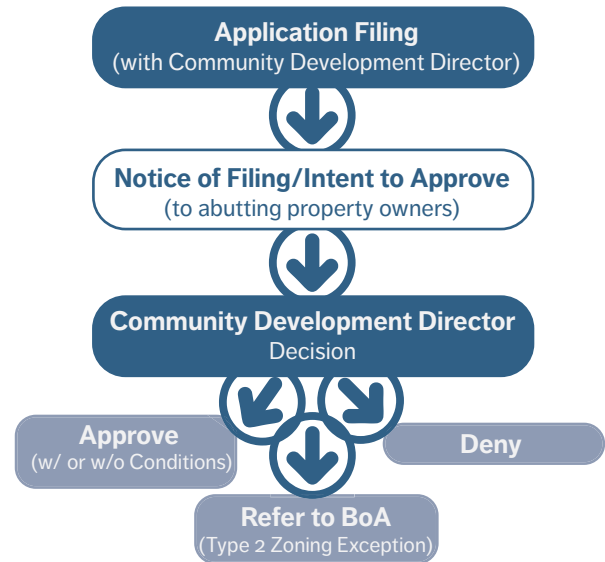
Application Filing
(with Community Development Director)

Notice of Filing/Intent to Approve
(to abutting property owners)

Community Development Director
Decision

Approve
(w/ or w/o Conditions)

Deny

Refer to BoA
(Type 2 Zoning Exception)